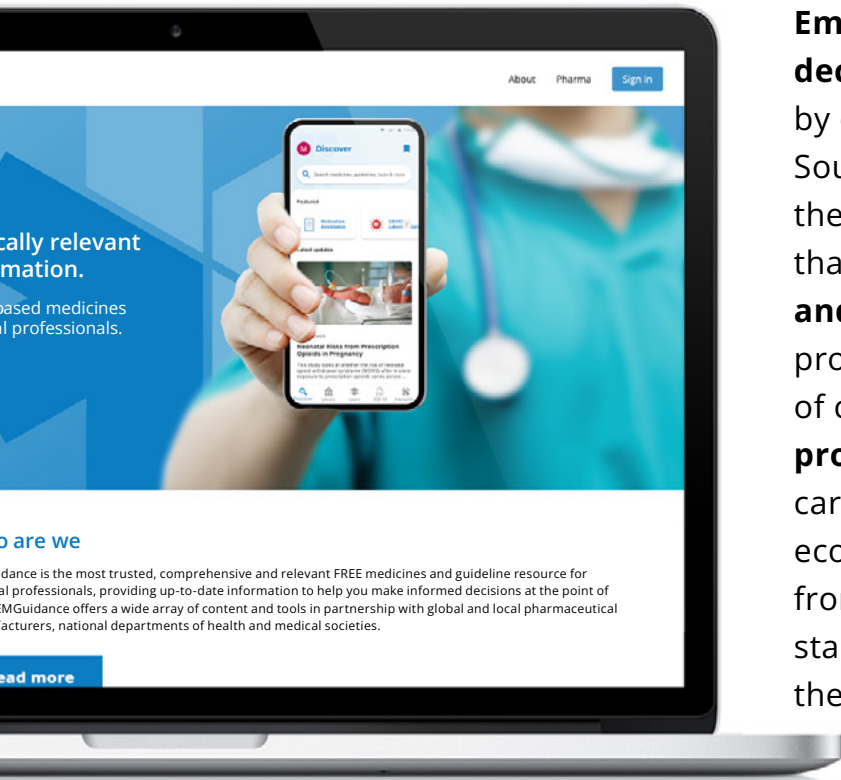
About Pharma Sign in

cally relevant
mation.

based medicines
l professionals.

M Discover

Search medicines, guidelines, tools & more

Featured

Medication Assistance

Latest updates

Neonatal Risks from Prescription Opioids in Pregnancy

o are we

dance is the most trusted, comprehensive and relevant FREE medicines and guideline resource for al professionals, providing up-to-date information to help you make informed decisions at the point of EMGuidance offers a wide array of content and tools in partnership with global and local pharmaceutical acturers, national departments of health and medical societies.

ead more

Em
dec
by
Sou
the
tha
and
pro
of c
pro
car
eco
fro
sta
the